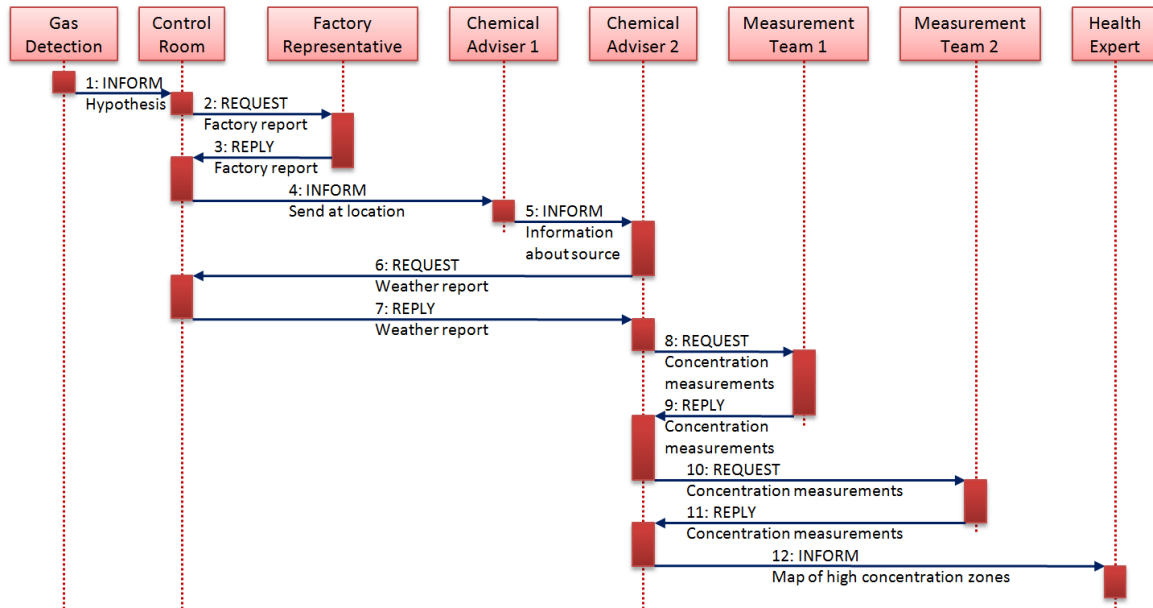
Gas Detection

Control Room

Factory Representative

Chemical Adviser 1

Chemical Adviser 2

Measurement Team 1

Measurement Team 2

Health Expert

1: INFORM
Hypothesis

2: REQUEST
Factory report

3: REPLY
Factory report

4: INFORM
Send at location

5: INFORM
Information about source

6: REQUEST
Weather report

7: REPLY
Weather report

8: REQUEST
Concentration measurements

9: REPLY
Concentration measurements

10: REQUEST
Concentration measurements

11: REPLY
Concentration measurements

12: INFORM
Map of high concentration zones